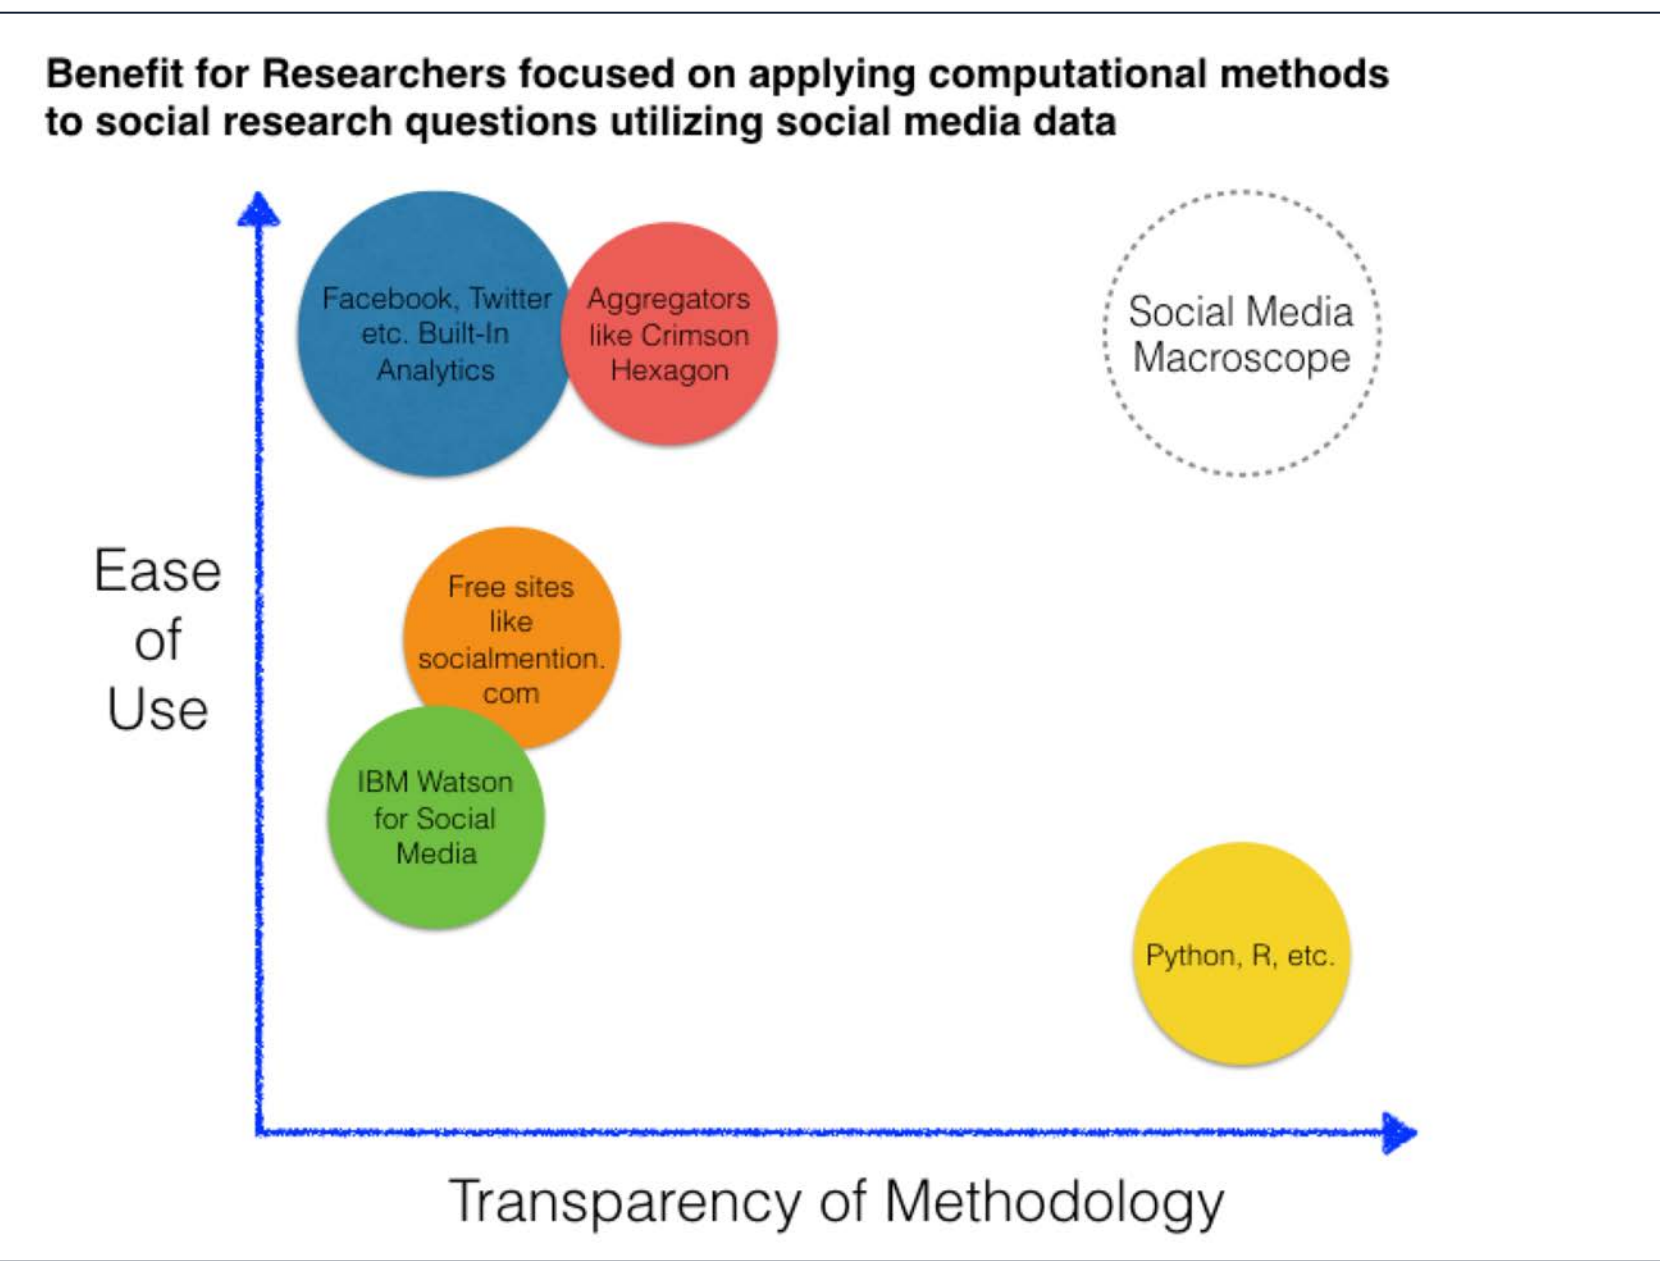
Benefit for Researchers focused on applying computational methods to social research questions utilizing social media data

Facebook, Twitter etc. Built-In Analytics

Aggregators like Crimson Hexagon

Social Media Macroscope

Ease of Use

Free sites like socialmention.com

IBM Watson for Social Media

Python, R, etc.

Transparency of Methodology